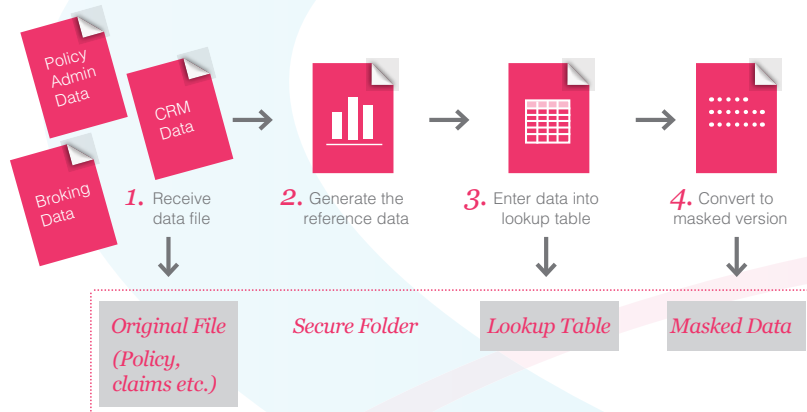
Policy Admin Data

CRM Data

Broking Data

1. Receive data file

2. Generate the reference data

3. Enter data into lookup table

4. Convert to masked version

Original File (Policy, claims etc.)

Secure Folder

Lookup Table

Masked Data